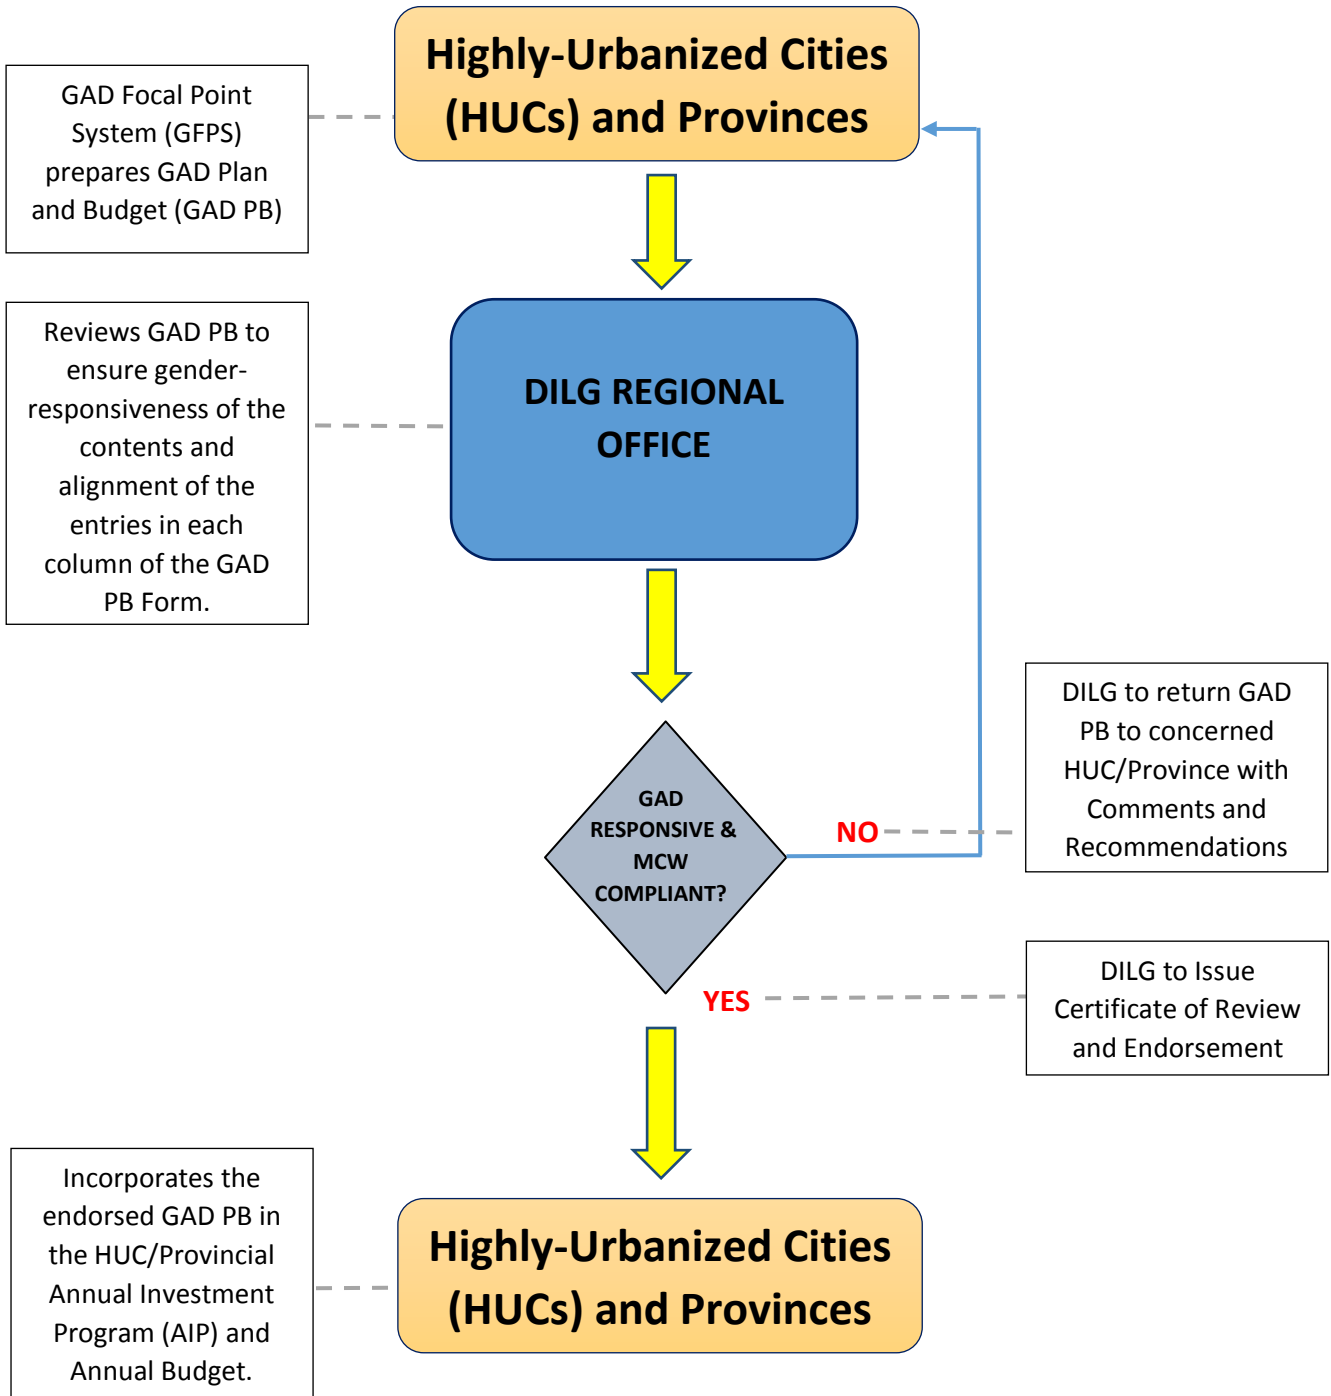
Highly-Urbanized Cities (HUCs) and Provinces

GAD Focal Point System (GFPS) prepares GAD Plan and Budget (GAD PB)

DILG REGIONAL OFFICE

Reviews GAD PB to ensure gender-responsiveness of the contents and alignment of the entries in each column of the GAD PB Form.

GAD RESPONSIVE & MCW COMPLIANT?

NO

DILG to return GAD PB to concerned HUC/Province with Comments and Recommendations

YES

DILG to Issue Certificate of Review and Endorsement

Highly-Urbanized Cities (HUCs) and Provinces

Incorporates the endorsed GAD PB in the HUC/Provincial Annual Investment Program (AIP) and Annual Budget.